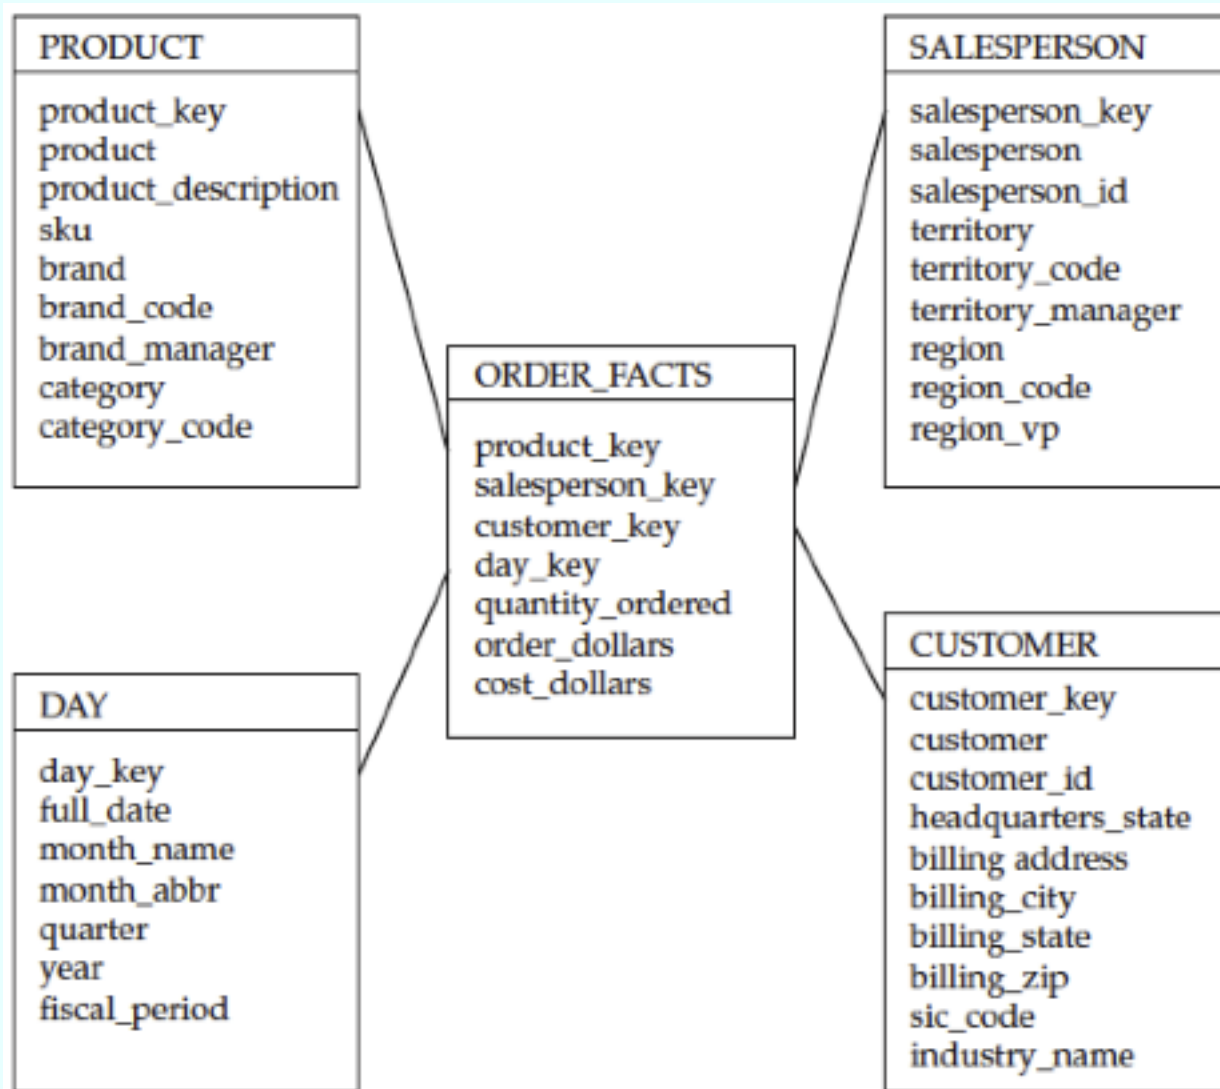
PRODUCT

product_key
product
product_description
sku
brand
brand_code
brand_manager
category
category_code

ORDER_FACTS

product_key
salesperson_key
customer_key
day_key
quantity_ordered
order_dollars
cost_dollars

SALESPERSON

salesperson_key
salesperson
salesperson_id
territory
territory_code
territory_manager
region
region_code
region_vp

DAY

day_key
full_date
month_name
month_abbr
quarter
year
fiscal_period

CUSTOMER

customer_key
customer
customer_id
headquarters_state
billing address
billing_city
billing_state
billing_zip
sic_code
industry_name